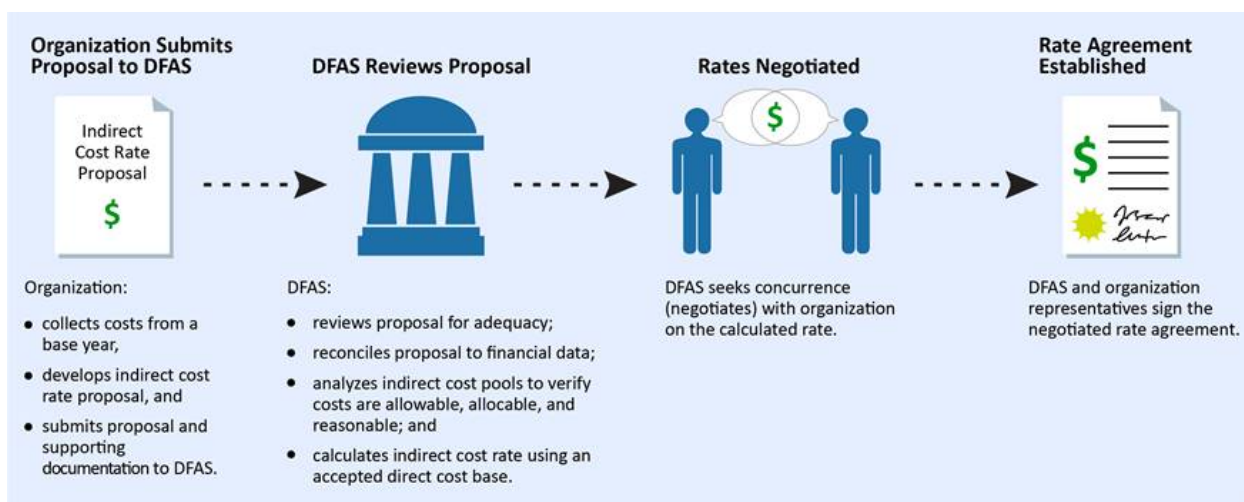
Organization Submits Proposal to DFAS

Indirect Cost Rate Proposal

$

Organization:

• collects costs from a base year,

• develops indirect cost rate proposal, and

• submits proposal and supporting documentation to DFAS.

DFAS Reviews Proposal

DFAS:

• reviews proposal for adequacy;

• reconciles proposal to financial data;

• analyzes indirect cost pools to verify costs are allowable, allocable, and reasonable; and

• calculates indirect cost rate using an accepted direct cost base.

Rates Negotiated

$

DFAS seeks concurrence (negotiates) with organization on the calculated rate.

Rate Agreement Established

$

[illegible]

DFAS and organization representatives sign the negotiated rate agreement.